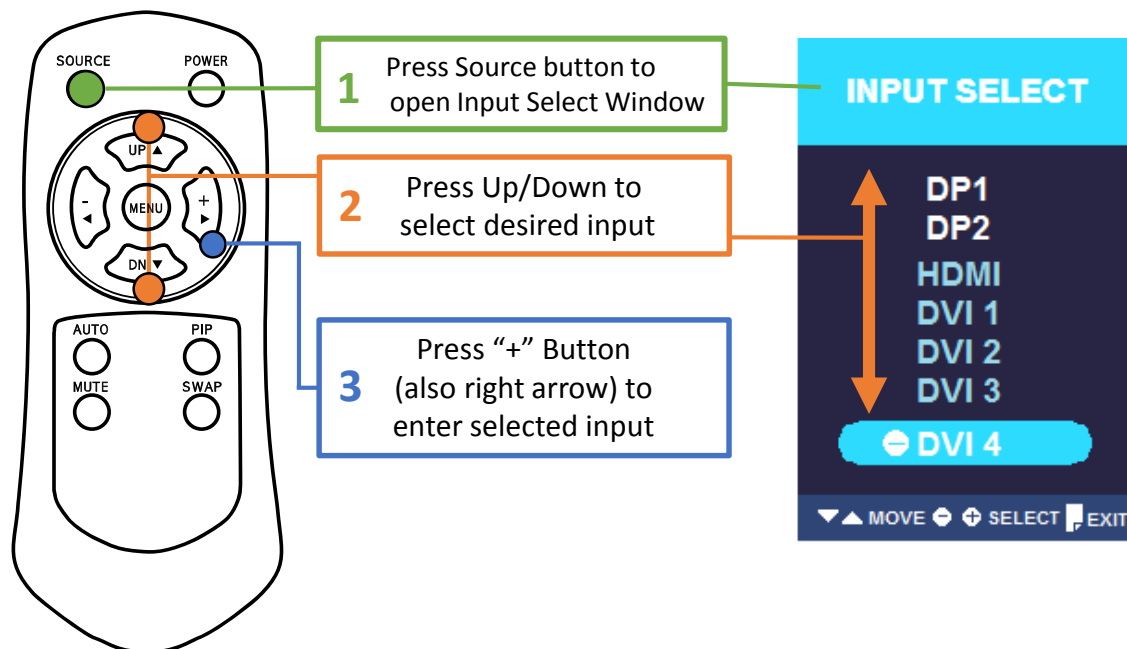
SOURCE POWER

UP ▲

- ◄

MENU

+ ►

DN ▼

AUTO PIP

MUTE SWAP

1 Press Source button to open Input Select Window

2 Press Up/Down to select desired input

3 Press "+" Button (also right arrow) to enter selected input

INPUT SELECT

DP1
DP2
HDMI
DVI 1
DVI 2
DVI 3
DVI 4

▼▲ MOVE ⊖ ⊕ SELECT EXIT